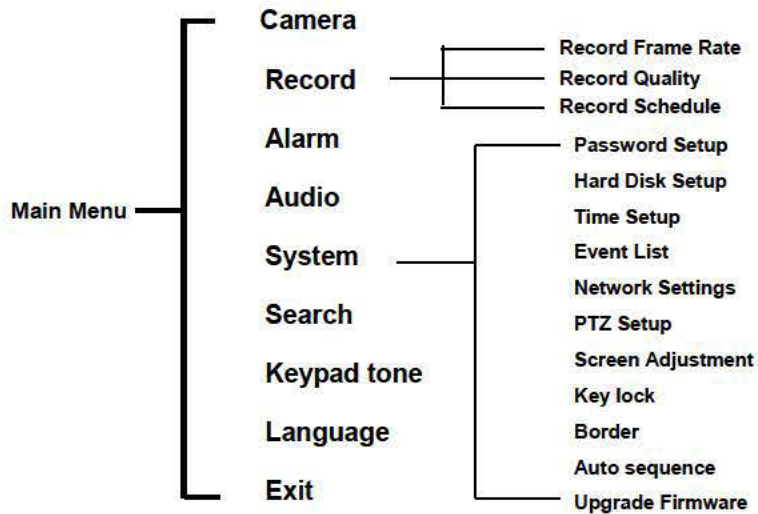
Main Menu

Camera

Record

Record Frame Rate
Record Quality
Record Schedule

Alarm

Audio

System

Password Setup
Hard Disk Setup
Time Setup
Event List
Network Settings
PTZ Setup
Screen Adjustment
Key lock
Border
Auto sequence
Upgrade Firmware

Search

Keypad tone

Language

Exit